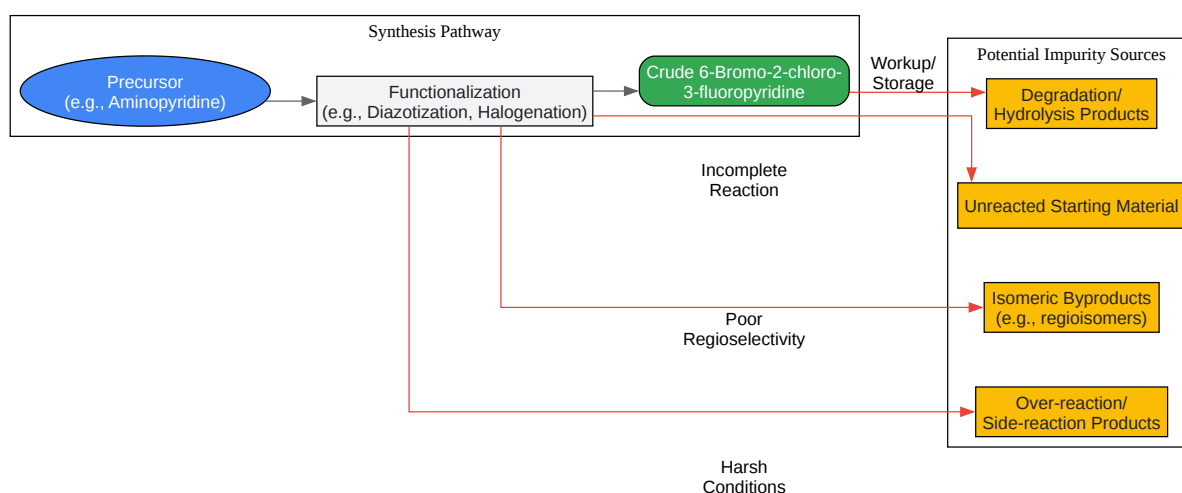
Synthesis Pathway

Precursor
(e.g., Aminopyridine)

Functionalization
(e.g., Diazotization, Halogenation)

Crude 6-Bromo-2-chloro-3-fluoropyridine

Workup/
Storage

Potential Impurity Sources

Degradation/
Hydrolysis Products

Incomplete
Reaction

Unreacted Starting Material

Isomeric Byproducts
(e.g., regioisomers)

Poor
Regioselectivity

Over-reaction/
Side-reaction Products

Harsh
Conditions